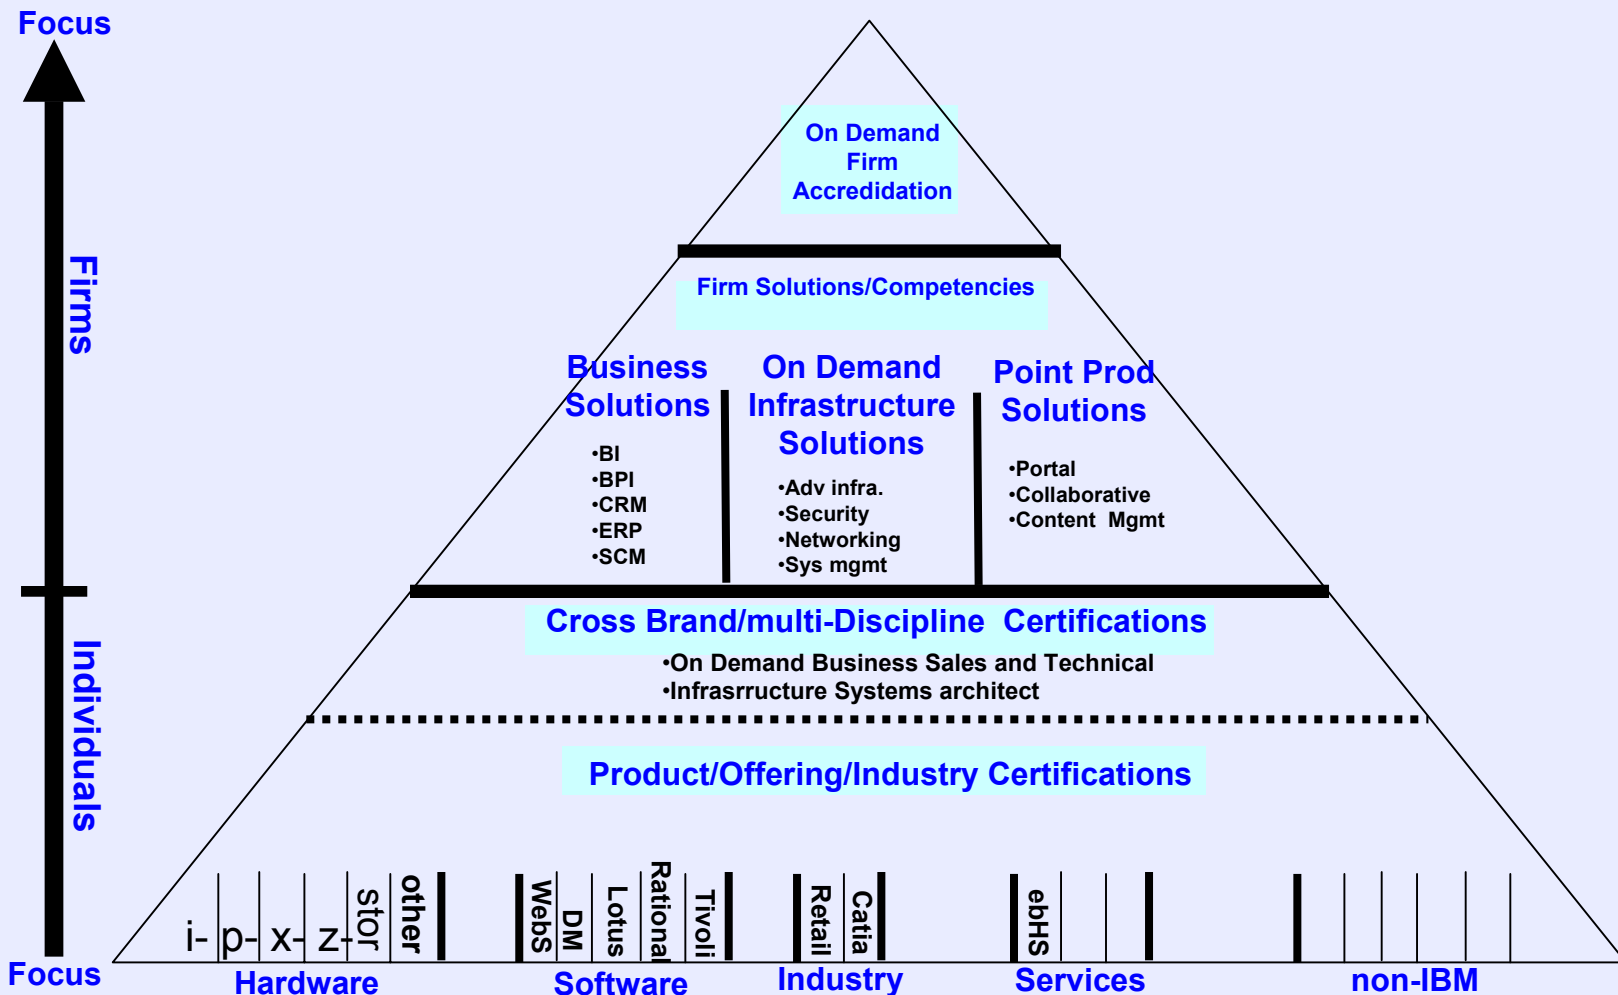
Focus

Firms

Individuals

Focus

On Demand Firm Accredidation

Firm Solutions/Competencies

Business Solutions
•BI
•BPI
•CRM
•ERP
•SCM

On Demand Infrastructure Solutions
•Adv infra.
•Security
•Networking
•Sys mgmt

Point Prod Solutions
•Portal
•Collaborative
•Content Mgmt

Cross Brand/multi-Discipline Certifications
•On Demand Business Sales and Technical
•Infrasrructure Systems architect

Product/Offering/Industry Certifications

i- p- x- z- stor other

WebS DM Lotus Rational Tivoli

Retail Catia

ebHS

Hardware Software Industry Services non-IBM